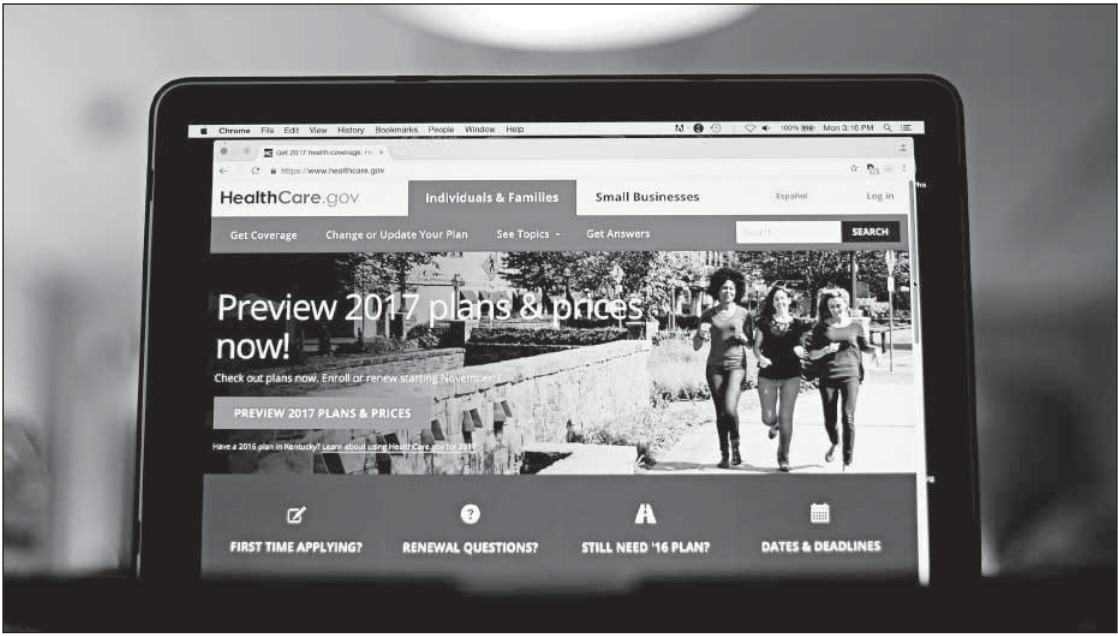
Chrome File Edit View History Bookmarks People Window Help

100% Mon 3:16 PM

Get 2017 health coverage. He ×

https://www.healthcare.gov

HealthCare.gov

Individuals & Families

Small Businesses

Español

Log in

Get Coverage

Change or Update Your Plan

See Topics

Get Answers

Search

SEARCH

Preview 2017 plans & prices now!

Check out plans now. Enroll or renew starting November 1.

PREVIEW 2017 PLANS & PRICES

Have a 2016 plan in Kentucky? Learn about using HealthCare.gov for 2017.

FIRST TIME APPLYING?

RENEWAL QUESTIONS?

STILL NEED '16 PLAN?

DATES & DEADLINES